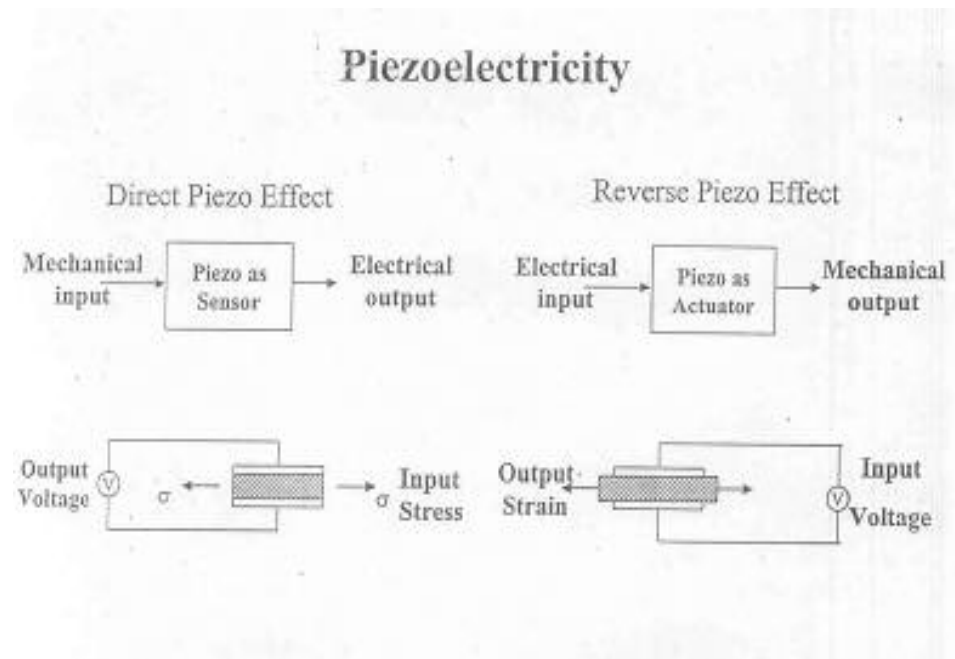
Piezoelectricity

Direct Piezo Effect

Mechanical input

Piezo as Sensor

Electrical output

Output Voltage

V

$\sigma$

$\sigma$

Input Stress

Reverse Piezo Effect

Electrical input

Piezo as Actuator

Mechanical output

Output Strain

V

Input Voltage